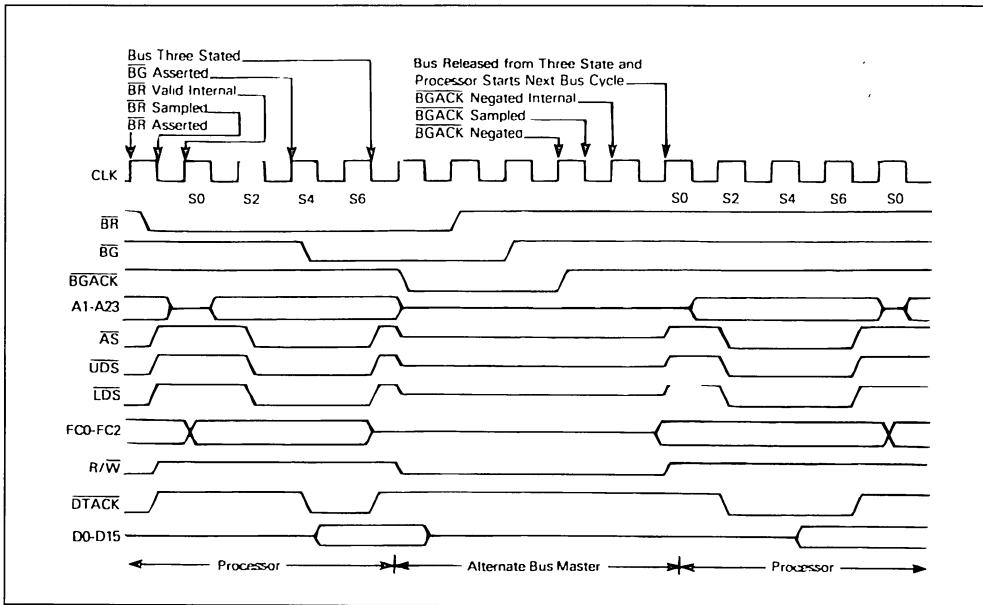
Bus Three Stated
$\overline{BG}$ Asserted
$\overline{BR}$ Valid Internal
$\overline{BR}$ Sampled
$\overline{BR}$ Asserted

Bus Released from Three State and Processor Starts Next Bus Cycle
$\overline{BGACK}$ Negated Internal
$\overline{BGACK}$ Sampled
$\overline{BGACK}$ Negated

CLK
S0 S2 S4 S6
S0 S2 S4 S6 S0

$\overline{BR}$
$\overline{BG}$
$\overline{BGACK}$
A1-A23
$\overline{AS}$
$\overline{UDS}$
$\overline{LDS}$
FC0-FC2
R/$\overline{W}$
$\overline{DTACK}$
D0-D15

Processor
Alternate Bus Master
Processor